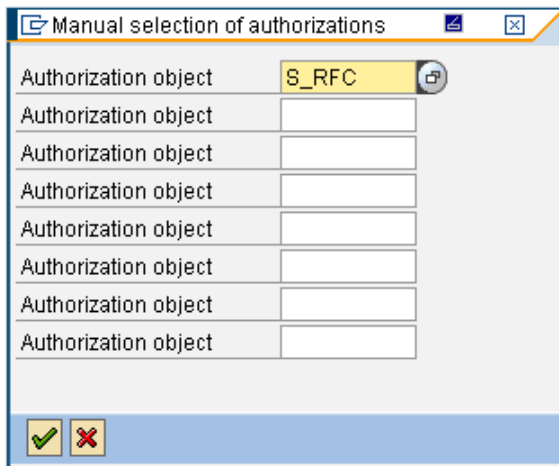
Manual selection of authorizations

Authorization object S_RFC
Authorization object
Authorization object
Authorization object
Authorization object
Authorization object
Authorization object
Authorization object